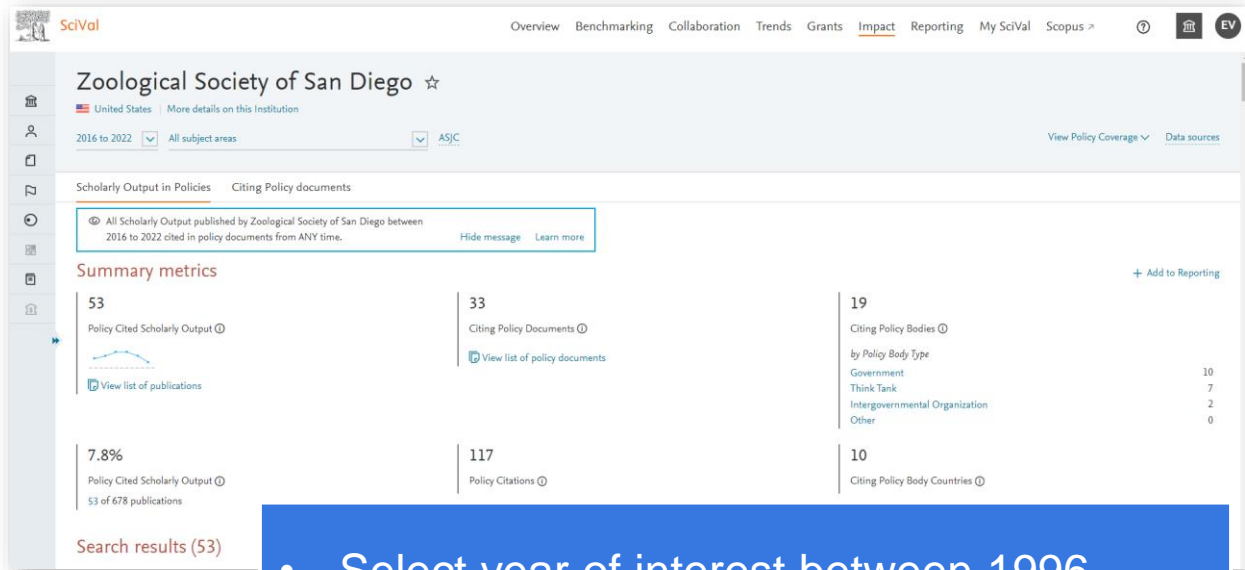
SciVal

Overview Benchmarking Collaboration Trends Grants Impact Reporting My SciVal Scopus ↗

EV

Zoological Society of San Diego ☆

United States | More details on this Institution

2016 to 2022 All subject areas ASJC

View Policy Coverage Data sources

Scholarly Output in Policies Citing Policy documents

All Scholarly Output published by Zoological Society of San Diego between 2016 to 2022 cited in policy documents from ANY time.

Hide message Learn more

Summary metrics

+ Add to Reporting

53

Policy Cited Scholarly Output ⓘ

View list of publications

33

Citing Policy Documents ⓘ

View list of policy documents

19

Citing Policy Bodies ⓘ

by Policy Body Type

| | |
|---|---|
| Government | 10 |
| Think Tank | 7 |
| Intergovernmental Organization | 2 |
| Other | 0 |

7.8%

Policy Cited Scholarly Output ⓘ

53 of 678 publications

117

Policy Citations ⓘ

10

Citing Policy Body Countries ⓘ

Search results (53)

• Select year of interest between 1996 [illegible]